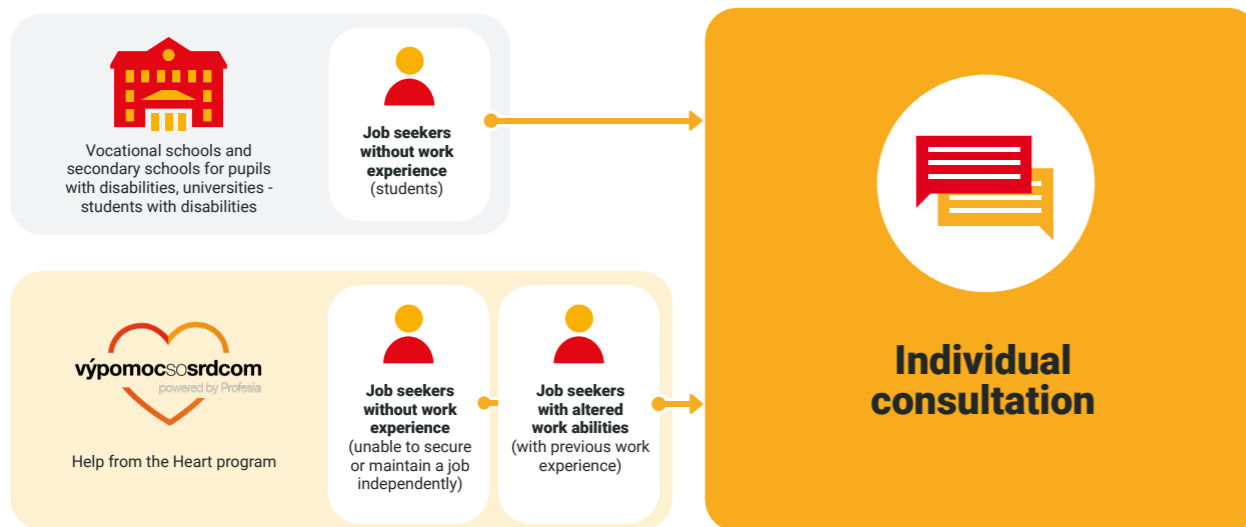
Vocational schools and secondary schools for pupils with disabilities, universities - students with disabilities

**Job seekers without work experience** (students)

výpomocsosrdcom
powered by Profesia

Help from the Heart program

**Job seekers without work experience** (unable to secure or maintain a job independently)

**Job seekers with altered work abilities** (with previous work experience)

**Individual consultation**